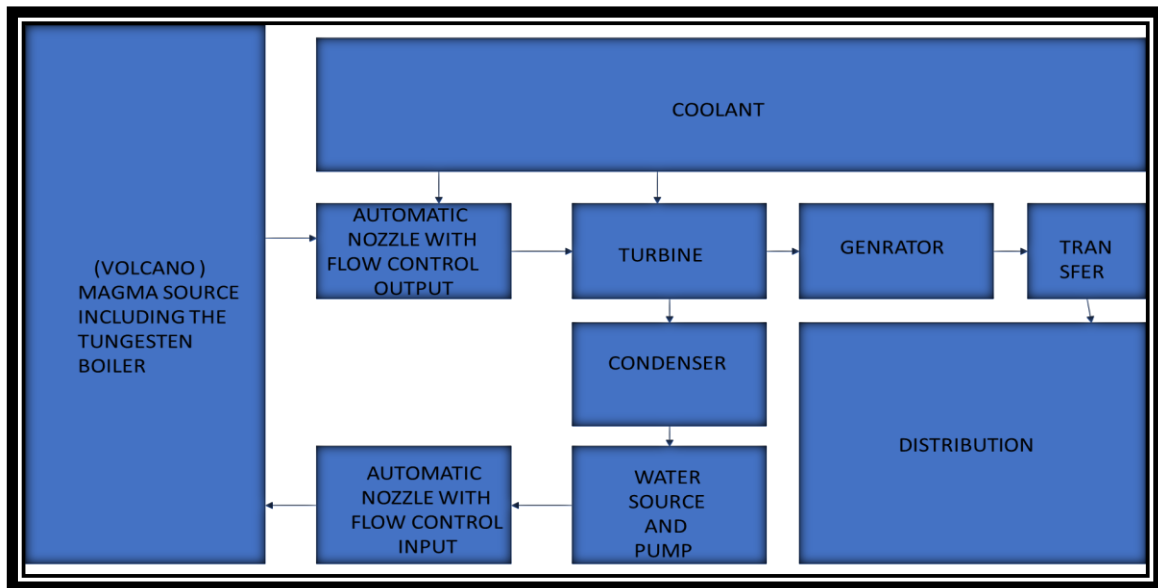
(VOLCANO ) MAGMA SOURCE INCLUDING THE TUNGESTEN BOILER

COOLANT

AUTOMATIC NOZZLE WITH FLOW CONTROL OUTPUT

TURBINE

GENRATOR

TRAN SFER

CONDENSER

DISTRIBUTION

AUTOMATIC NOZZLE WITH FLOW CONTROL INPUT

WATER SOURCE AND PUMP